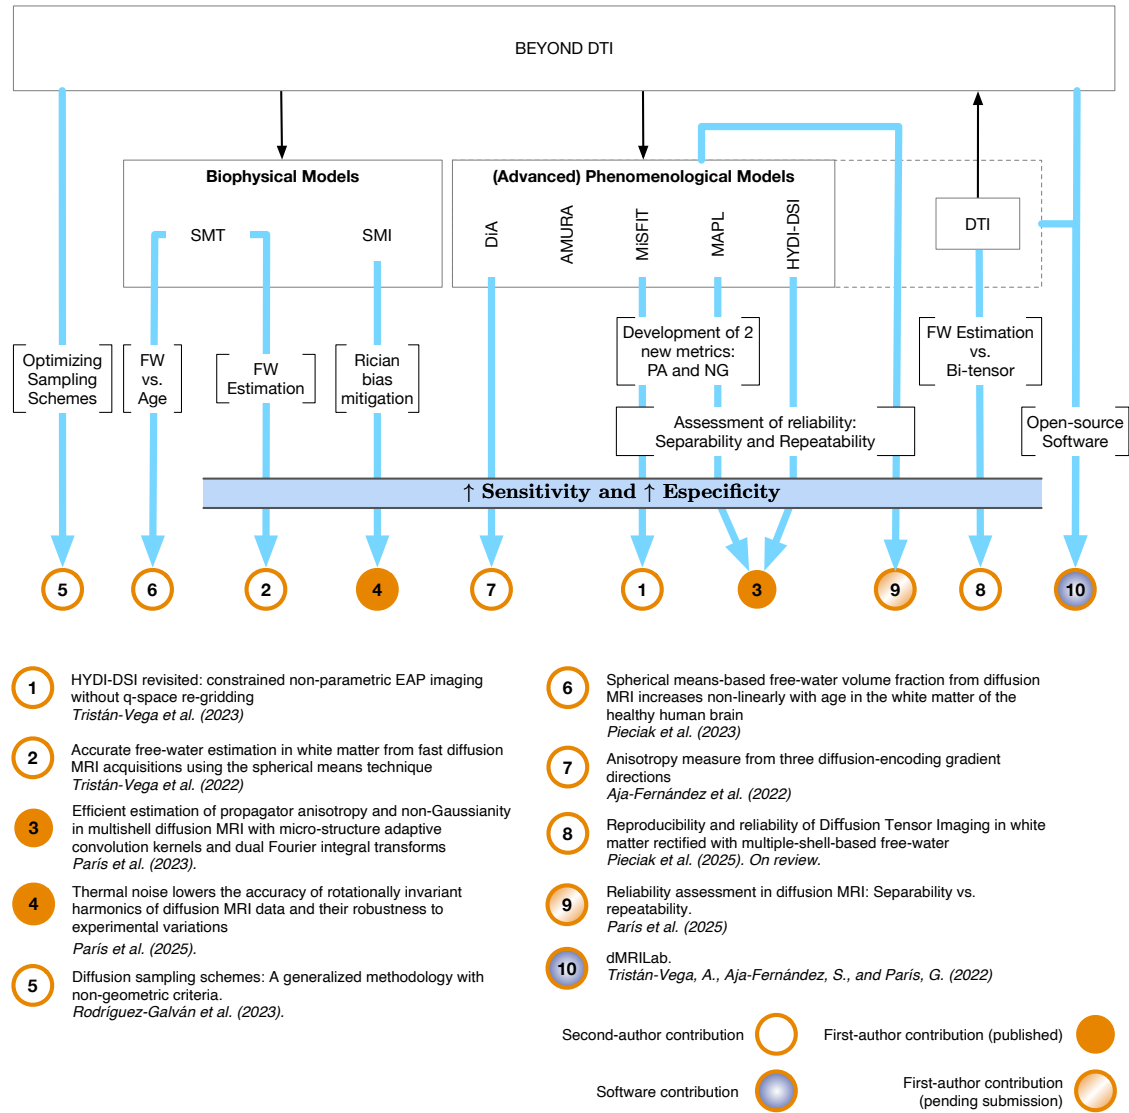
BEYOND DTI

Biophysical Models

SMT

SMI

(Advanced) Phenomenological Models

DiA

AMURA

MiSFIT

MAPL

HYDI-DSI

DTI

Optimizing Sampling Schemes

FW vs. Age

FW Estimation

Rician bias mitigation

Development of 2 new metrics: PA and NG

FW Estimation vs. Bi-tensor

Assessment of reliability: Separability and Repeatability

Open-source Software

↑ Sensitivity and ↑ Especificity

5 6 2 4 7 1 3 9 8 10

1 HYDI-DSI revisited: constrained non-parametric EAP imaging without q-space re-gridding
Tristán-Vega et al. (2023)

2 Accurate free-water estimation in white matter from fast diffusion MRI acquisitions using the spherical means technique
Tristán-Vega et al. (2022)

3 Efficient estimation of propagator anisotropy and non-Gaussianity in multishell diffusion MRI with micro-structure adaptive convolution kernels and dual Fourier integral transforms
París et al. (2023).

4 Thermal noise lowers the accuracy of rotationally invariant harmonics of diffusion MRI data and their robustness to experimental variations
París et al. (2025).

5 Diffusion sampling schemes: A generalized methodology with non-geometric criteria.
Rodríguez-Galván et al. (2023).

6 Spherical means-based free-water volume fraction from diffusion MRI increases non-linearly with age in the white matter of the healthy human brain
Pieciak et al. (2023)

7 Anisotropy measure from three diffusion-encoding gradient directions
Aja-Fernández et al. (2022)

8 Reproducibility and reliability of Diffusion Tensor Imaging in white matter rectified with multiple-shell-based free-water
Pieciak et al. (2025). On review.

9 Reliability assessment in diffusion MRI: Separability vs. repeatability.
París et al. (2025)

10 dMRILab.
Tristán-Vega, A., Aja-Fernández, S., and París, G. (2022)

Second-author contribution

First-author contribution (published)

Software contribution

First-author contribution (pending submission)